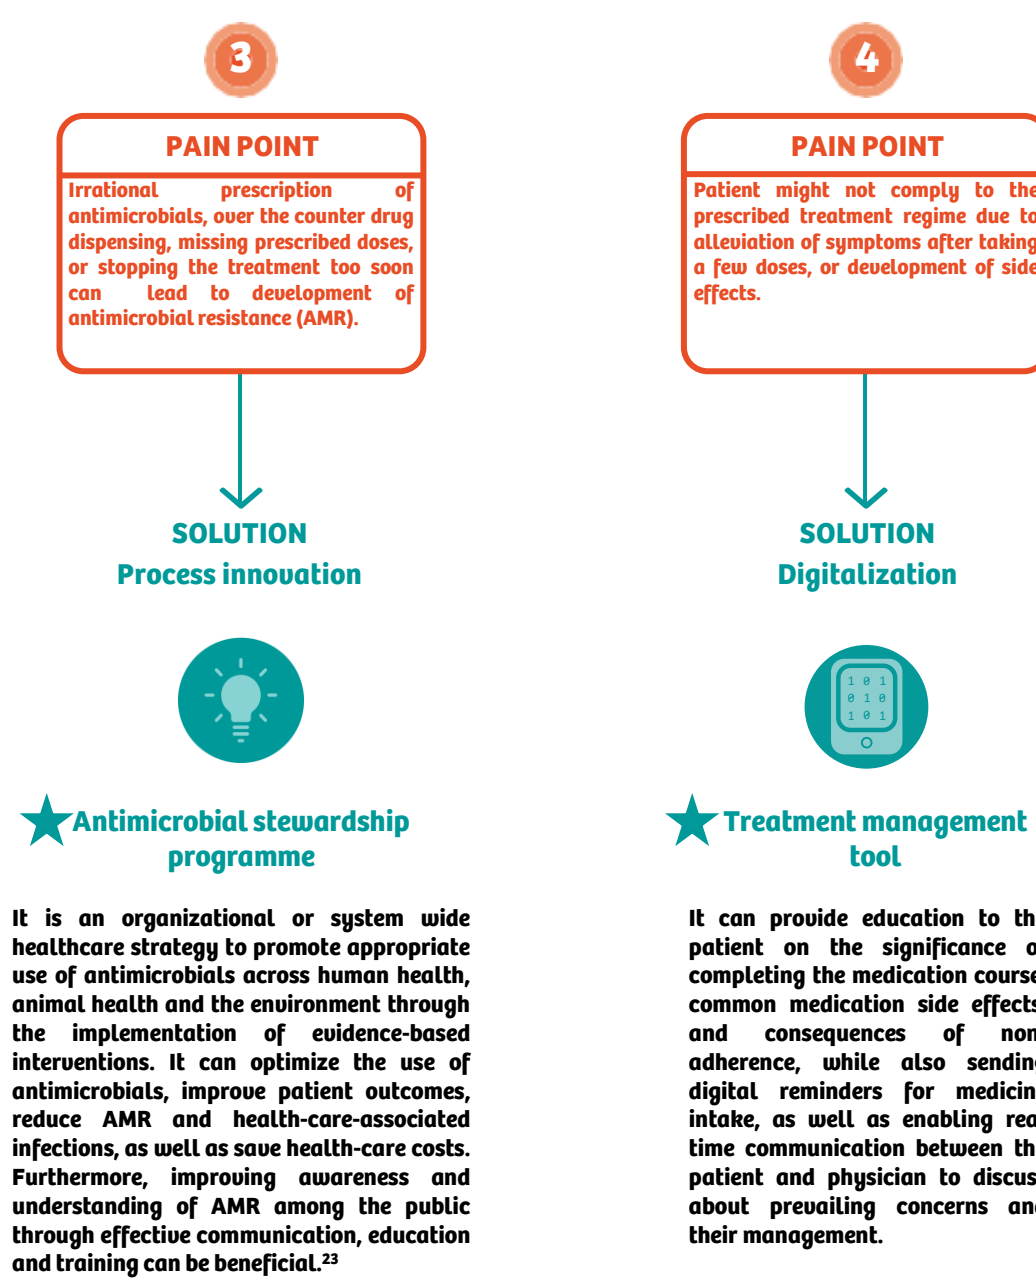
3

PAIN POINT

Irrational prescription of antimicrobials, over the counter drug dispensing, missing prescribed doses, or stopping the treatment too soon can lead to development of antimicrobial resistance (AMR).

SOLUTION
Process innovation

Antimicrobial stewardship programme

It is an organizational or system wide healthcare strategy to promote appropriate use of antimicrobials across human health, animal health and the environment through the implementation of evidence-based interventions. It can optimize the use of antimicrobials, improve patient outcomes, reduce AMR and health-care-associated infections, as well as save health-care costs. Furthermore, improving awareness and understanding of AMR among the public through effective communication, education and training can be beneficial.$^{23}$

4

PAIN POINT

Patient might not comply to the prescribed treatment regime due to alleviation of symptoms after taking a few doses, or development of side effects.

SOLUTION
Digitalization

1 0 1
0 1 0
1 0 1

Treatment management tool

It can provide education to th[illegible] patient on the significance o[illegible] completing the medication course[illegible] common medication side effects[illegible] and consequences of non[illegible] adherence, while also sendin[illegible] digital reminders for medicin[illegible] intake, as well as enabling rea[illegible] time communication between th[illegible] patient and physician to discus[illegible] about prevailing concerns an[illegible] their management.